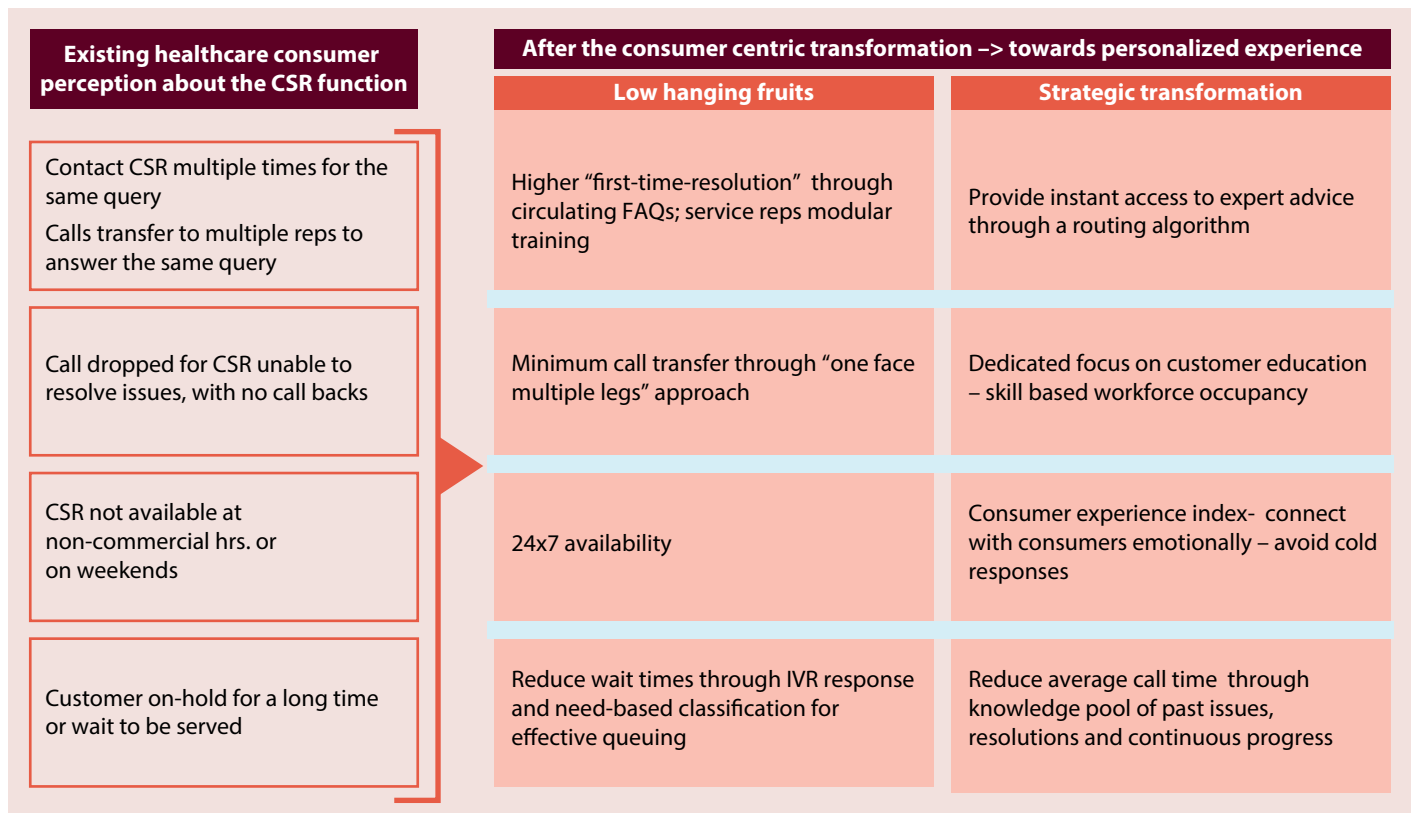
Existing healthcare consumer perception about the CSR function

Contact CSR multiple times for the same query
Calls transfer to multiple reps to answer the same query

Call dropped for CSR unable to resolve issues, with no call backs

CSR not available at non-commercial hrs. or on weekends

Customer on-hold for a long time or wait to be served

After the consumer centric transformation –> towards personalized experience

| Low hanging fruits | Strategic transformation |
|---|---|
| Higher "first-time-resolution" through circulating FAQs; service reps modular training | Provide instant access to expert advice through a routing algorithm |
| Minimum call transfer through "one face multiple legs" approach | Dedicated focus on customer education – skill based workforce occupancy |
| 24x7 availability | Consumer experience index- connect with consumers emotionally – avoid cold responses |
| Reduce wait times through IVR response and need-based classification for effective queuing | Reduce average call time through knowledge pool of past issues, resolutions and continuous progress |